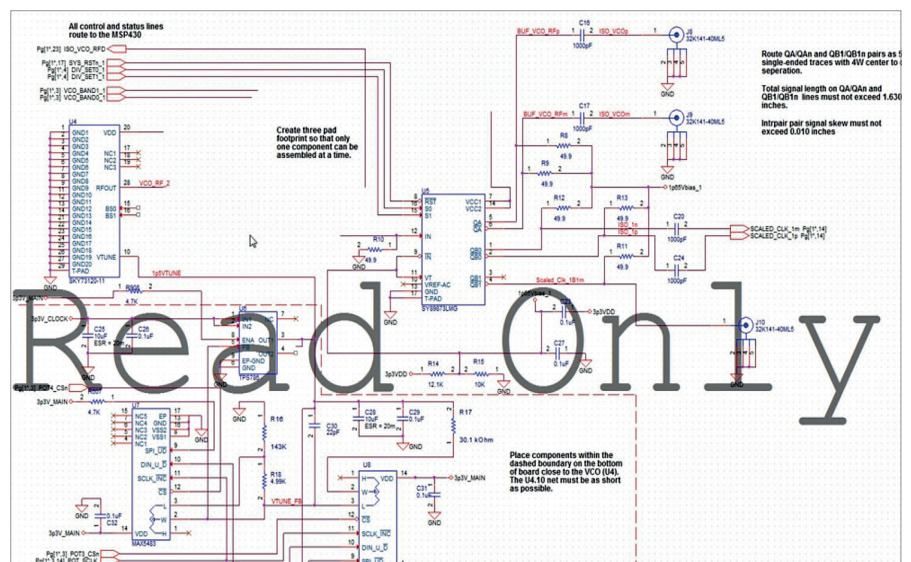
Read Only

All control and status lines route to the MSP430

Pg[1*,23] ISO_VCO_RFD
Pg[1*,17] SYS_RSTn_1
Pg[1*,4] DIV_SET0_1
Pg[1*,4] DIV_SET1_1
Pg[1*,3] VCO_BAND1_1
Pg[1*,3] VCO_BAND0_1

U4
GND1 GND2 GND3 GND4 GND5 GND6 GND7 GND8 GND9 GND10 GND11 GND12 GND13 GND14 GND15 GND16 GND17 GND18 GND19 GND20 T-PAD
VDD NC1 NC2 NC3 RFOUT BS0 BS1 VTUNE
SKY73120-11
VCO_RF_2
1p5VTUNE

Create three pad footprint so that only one component can be assembled at a time.

BUF_VCO_RFp C16 1000pF ISO_VCO_p J8 32K141-40ML5 GND
BUF_VCO_RFm C17 1000pF ISO_VCO_m J9 32K141-40ML5 GND

Route QA/QAn and QB1/QB1n pairs as 5 single-ended traces with 4W center to center seperation.

Total signal length on QA/QAn and QB1/QB1n lines must not exceed 1.630 inches.

Intrpair pair signal skew must not exceed 0.010 inches

U5
RST S0 S1 IN IN VT VREF-AC GND T-PAD VCC1 VCC2 QA QA QB0 QB0 QB1 QB1
SY89873LMG
R8 49.9 R9 49.9 R12 49.9 R13 49.9 R11 49.9 R10 49.9
1p65Vbias_1
ISO_1n ISO_1p C20 1000pF C24 1000pF
SCALED_CLK_1m Pg[1*,14]
SCALED_CLK_1p Pg[1*,14]
Scaled_Clk_1B1m
1p65Vbias_2 3p3VDD C27 0.1uF
J10 32K141-40ML5

3p3V_MAIN R9000 4.7K
3p3V_CLOCK C25 10uF ESR = 20m C26 0.1uF
U6 IN1 IN2 ENA OUT1 FB EP-GND GND OUT TPS7A
3p3VDD R14 12.1K R15 10K
Pg[1,3] POT4_CSn
3p3V_MAIN 4.7K
U7 NC5 NC4 NC3 NC2 NC1 EP VSS1 VSS2 GND VDD SPI_UD DIN_U_D SCLK_INC CS H W L
MAX5483
R16 143K R18 4.99K VTUNE_FB
C30 22pF C28 10uF ESR = 20m C29 0.1uF R17 30.1 kOhm
U8 VDD H W L SCLK_INC DIN_U_D CS SPI_UD
3p3V_MAIN C31 0.1uF
C32 0.1uF 3p3V_MAIN
Pg[1*,3] POT3_CSn
Pg[1*,14] POT_SCLK

Place components within the dashed boundary on the bottom of board close to the VCO (U4). The U4.10 net must be as short as possible.